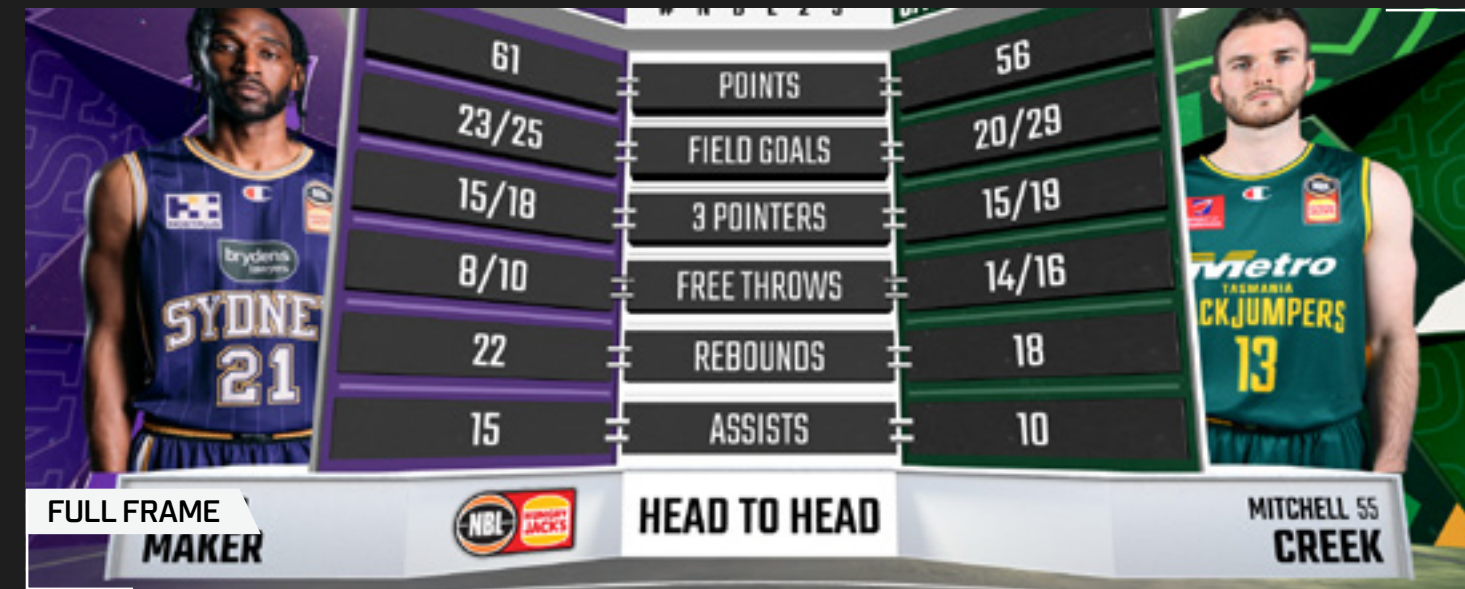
61 | POINTS | 56
23/25 | FIELD GOALS | 20/29
15/18 | 3 POINTERS | 15/19
8/10 | FREE THROWS | 14/16
22 | REBOUNDS | 18
15 | ASSISTS | 10

brydens
SYDNEY
21

Metro
TASMANIA
JACKJUMPERS
13

FULL FRAME
MAKER

NBL HUNGRY JACKS

HEAD TO HEAD

MITCHELL 55
CREEK